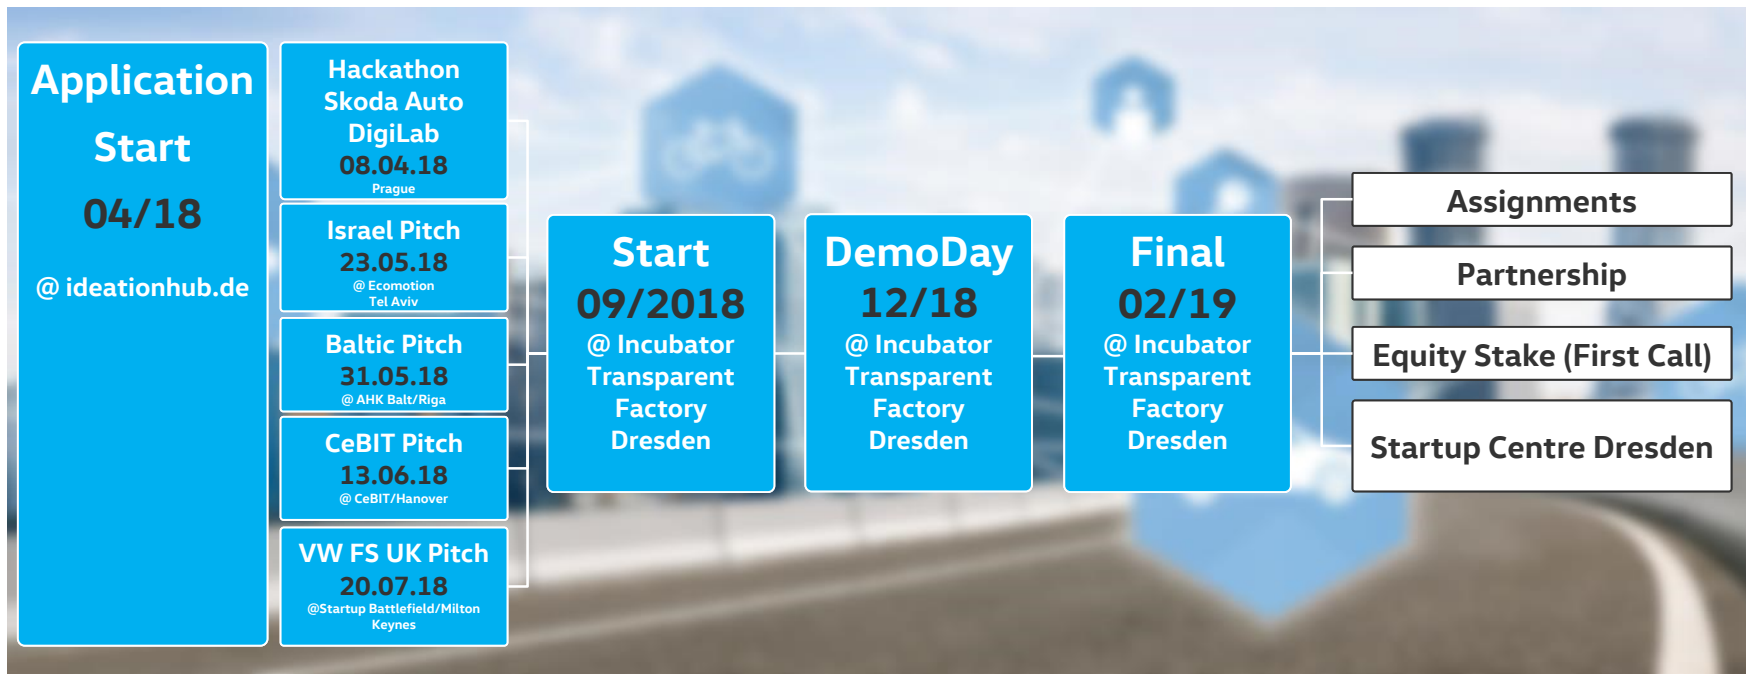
Application Start 04/18
@ ideationhub.de

Hackathon Skoda Auto DigiLab
08.04.18
Prague

Israel Pitch
23.05.18
@ Ecomotion Tel Aviv

Baltic Pitch
31.05.18
@ AHK Balt/Riga

CeBIT Pitch
13.06.18
@ CeBIT/Hanover

VW FS UK Pitch
20.07.18
@Startup Battlefield/Milton Keynes

Start
09/2018
@ Incubator Transparent Factory Dresden

DemoDay
12/18
@ Incubator Transparent Factory Dresden

Final
02/19
@ Incubator Transparent Factory Dresden

Assignments

Partnership

Equity Stake (First Call)

Startup Centre Dresden